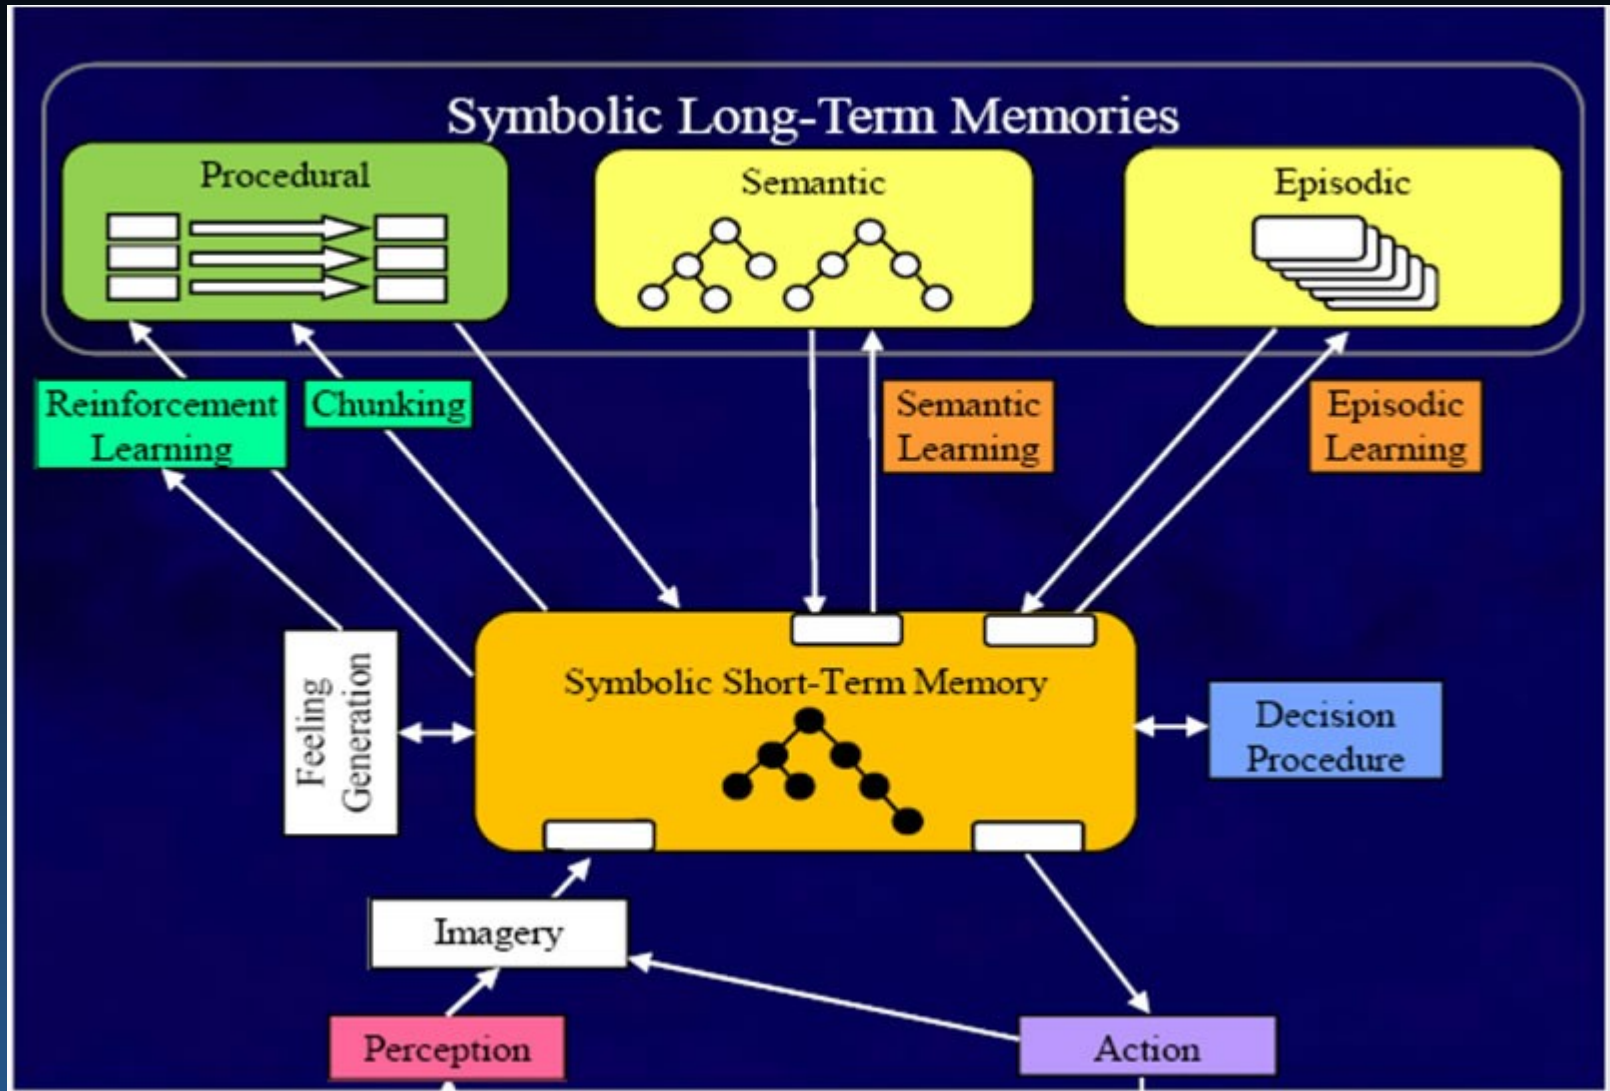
Symbolic Long-Term Memories

Procedural

Semantic

Episodic

Reinforcement Learning

Chunking

Semantic Learning

Episodic Learning

Feeling Generation

Symbolic Short-Term Memory

Decision Procedure

Imagery

Perception

Action